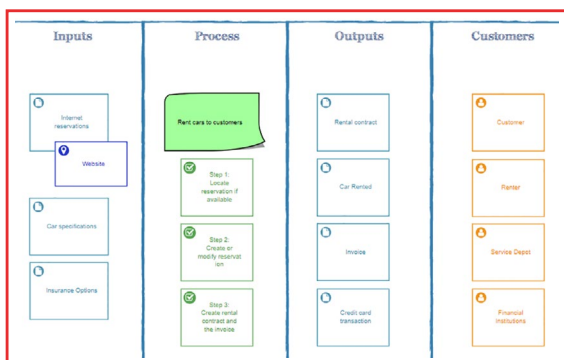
Inputs

Process

Outputs

Customers

Internet reservations

Website

Car specifications

Insurance Options

Rent cars to customers

Step 1: Locate reservation if available

Step 2: Create or modify reservat ion

Step 3: Create rental contract and the invoice

Rental contract

Car Rented

Invoice

Credit card transaction

Customer

Renter

Service Dept

Financial institutions